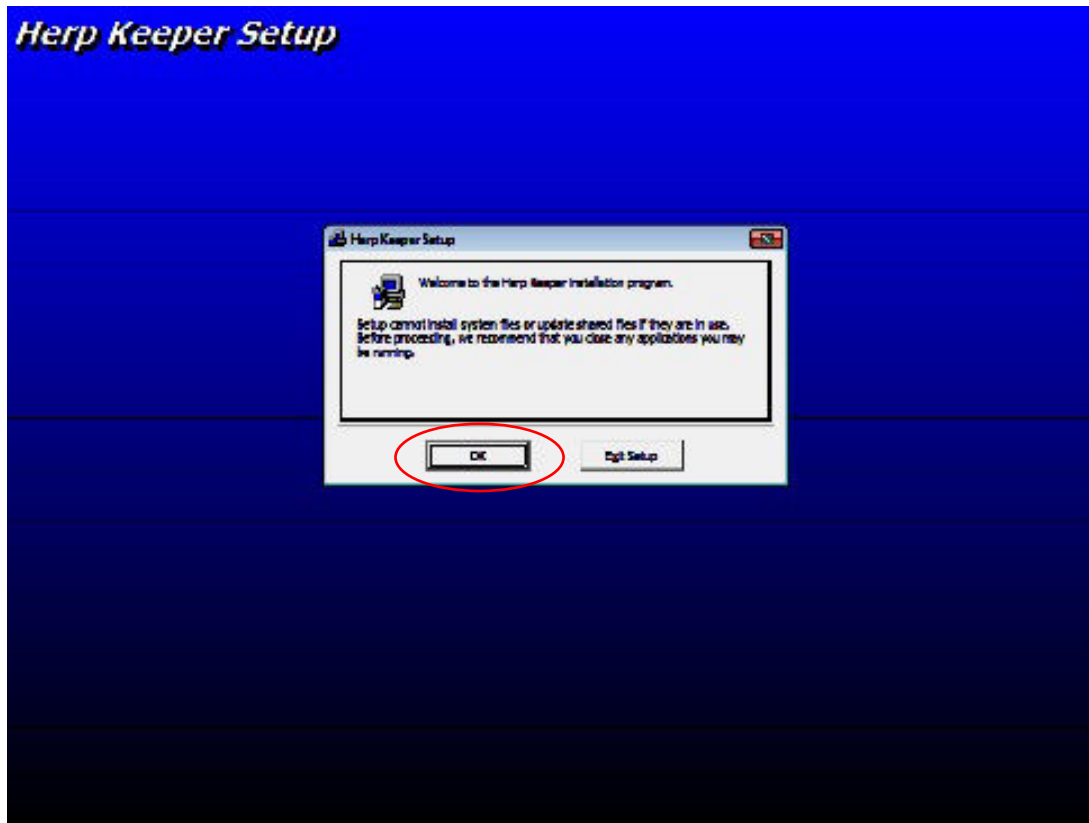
Herp Keeper Setup

Herp Keeper Setup

Welcome to the Herp Keeper installation program.

Setup cannot install system files or update shared files if they are in use. Before proceeding, we recommend that you close any applications you may be running.

OK

Exit Setup